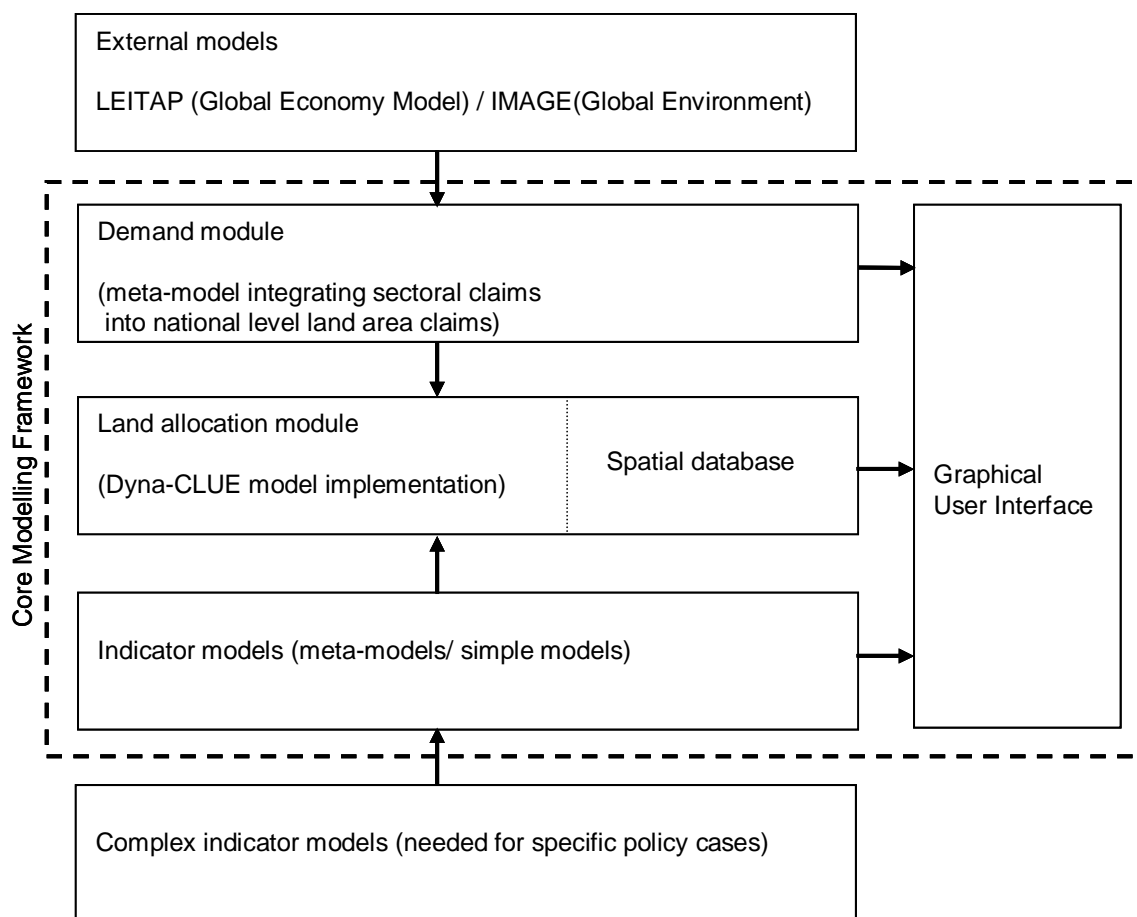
External models

LEITAP (Global Economy Model) / IMAGE(Global Environment)

Core Modelling Framework

Demand module

(meta-model integrating sectoral claims into national level land area claims)

Land allocation module

(Dyna-CLUE model implementation)

Spatial database

Graphical User Interface

Indicator models (meta-models/ simple models)

Complex indicator models (needed for specific policy cases)